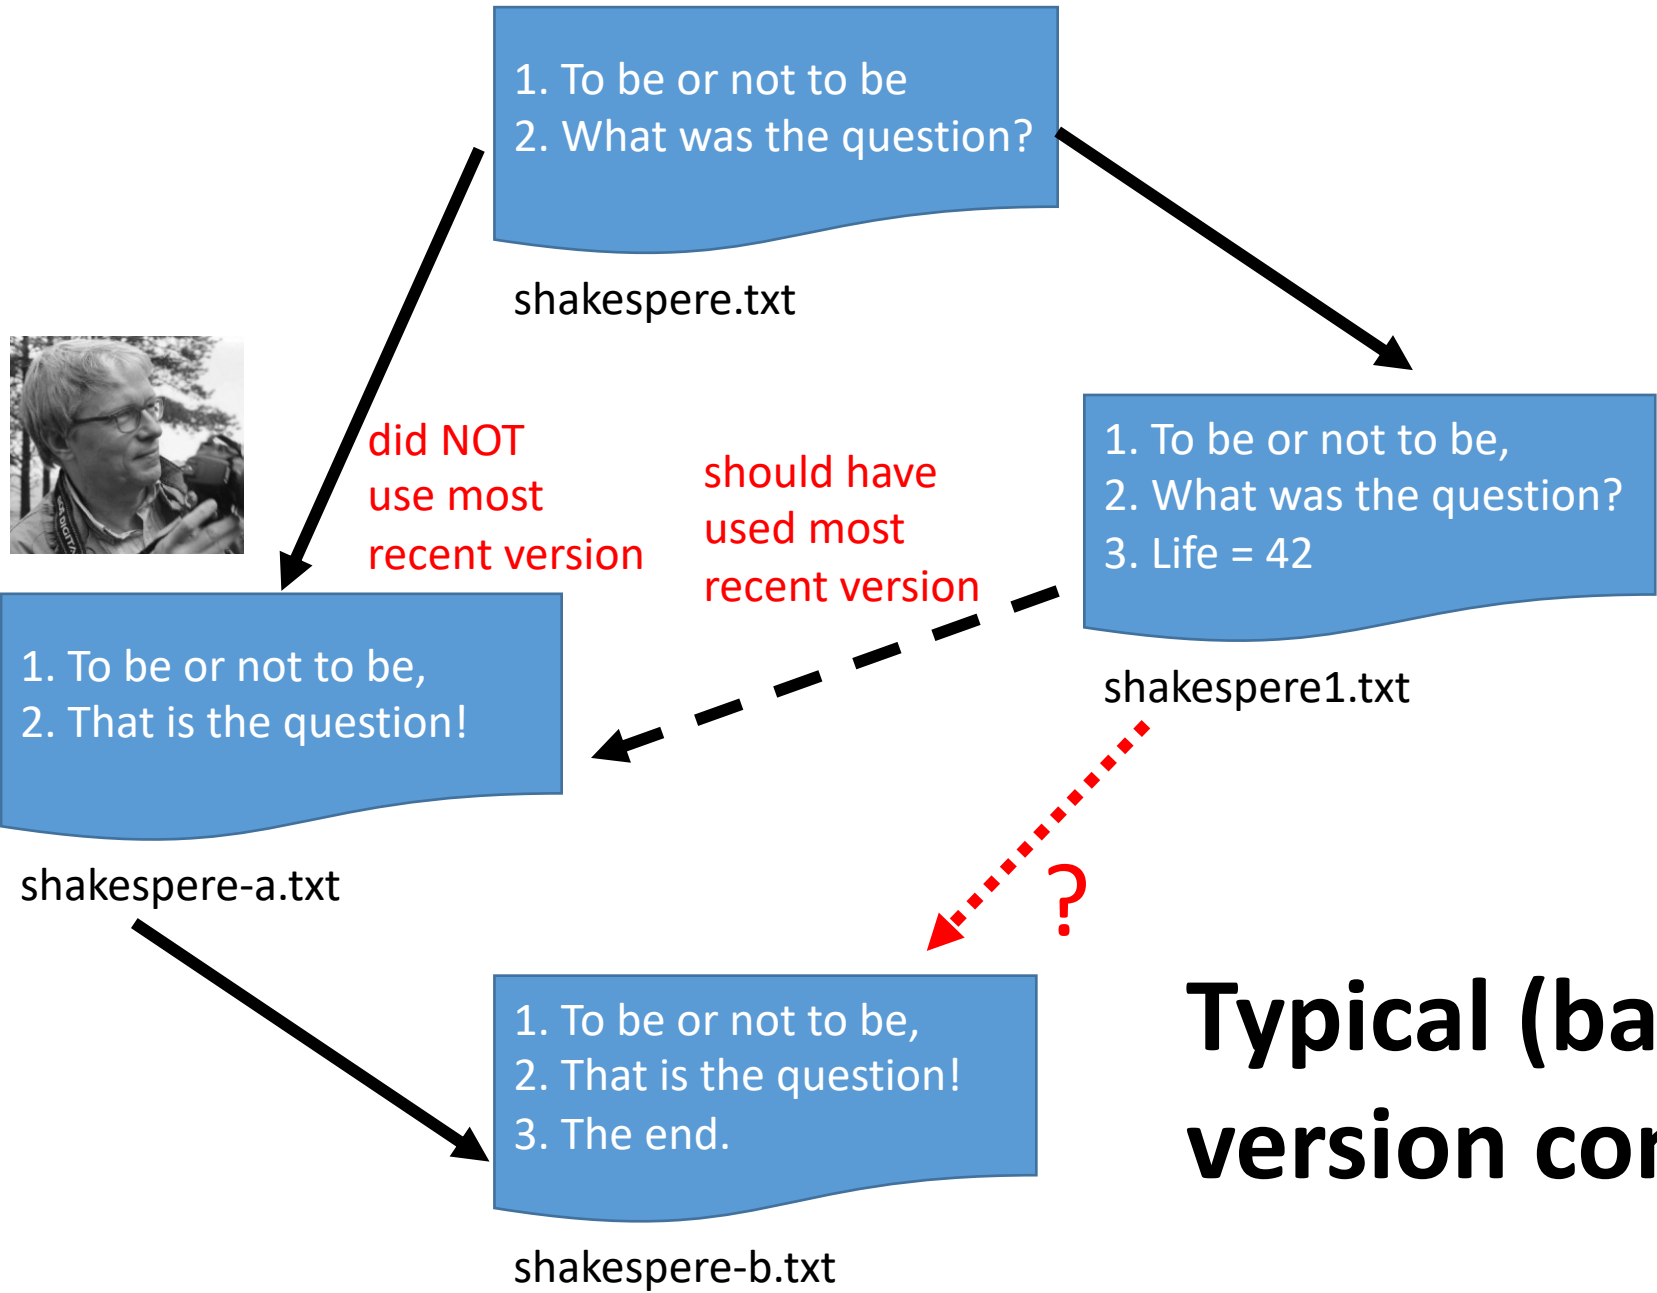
1. To be or not to be
2. What was the question?

shakespere.txt

did NOT use most recent version

should have used most recent version

1. To be or not to be,
2. What was the question?
3. Life = 42

shakespere1.txt

1. To be or not to be,
2. That is the question!

shakespere-a.txt

?

1. To be or not to be,
2. That is the question!
3. The end.

shakespere-b.txt

Typical (ba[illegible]
version co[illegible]